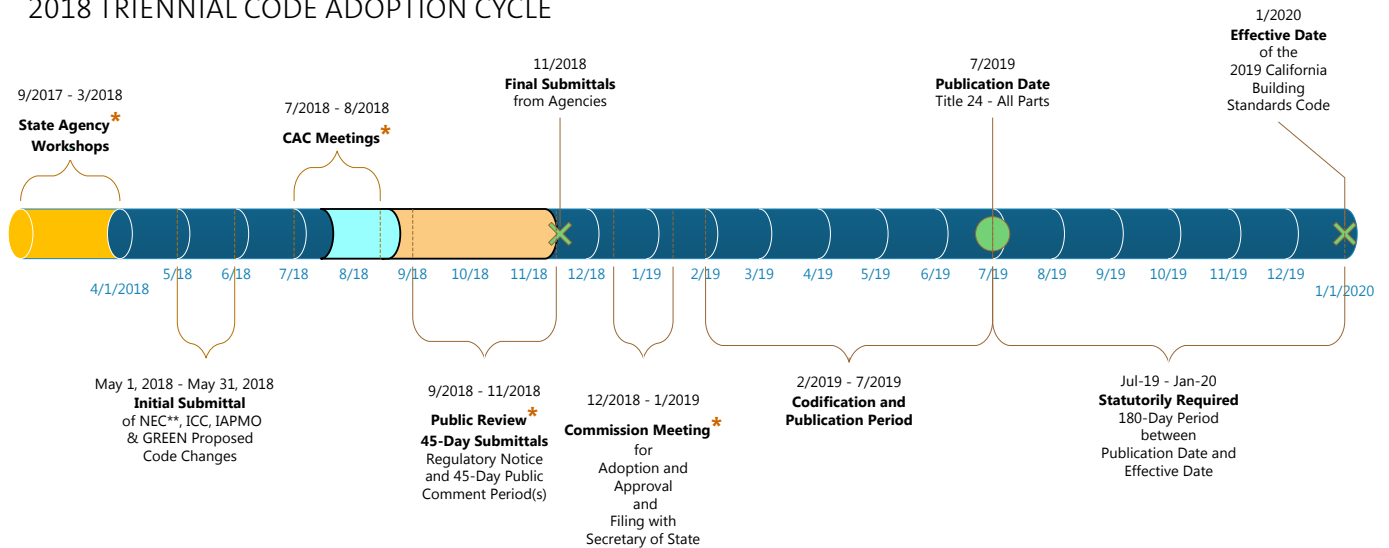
2018 TRIENNIAL CODE ADOPTION CYCLE

9/2017 - 3/2018
State Agency* Workshops

7/2018 - 8/2018
CAC Meetings*

11/2018
Final Submittals from Agencies

7/2019
Publication Date
Title 24 - All Parts

1/2020
Effective Date of the 2019 California Building Standards Code

4/1/2018 5/18 6/18 7/18 8/18 9/18 10/18 11/18 12/18 1/19 2/19 3/19 4/19 5/19 6/19 7/19 8/19 9/19 10/19 11/19 12/19 1/1/2020

May 1, 2018 - May 31, 2018
Initial Submittal
of NEC**, ICC, IAPMO & GREEN Proposed Code Changes

9/2018 - 11/2018
Public Review*
45-Day Submittals
Regulatory Notice and 45-Day Public Comment Period(s)

12/2018 - 1/2019
Commission Meeting*
for
Adoption and Approval
and
Filing with Secretary of State

2/2019 - 7/2019
Codification and Publication Period

Jul-19 - Jan-20
Statutorily Required
180-Day Period
between
Publication Date and Effective Date